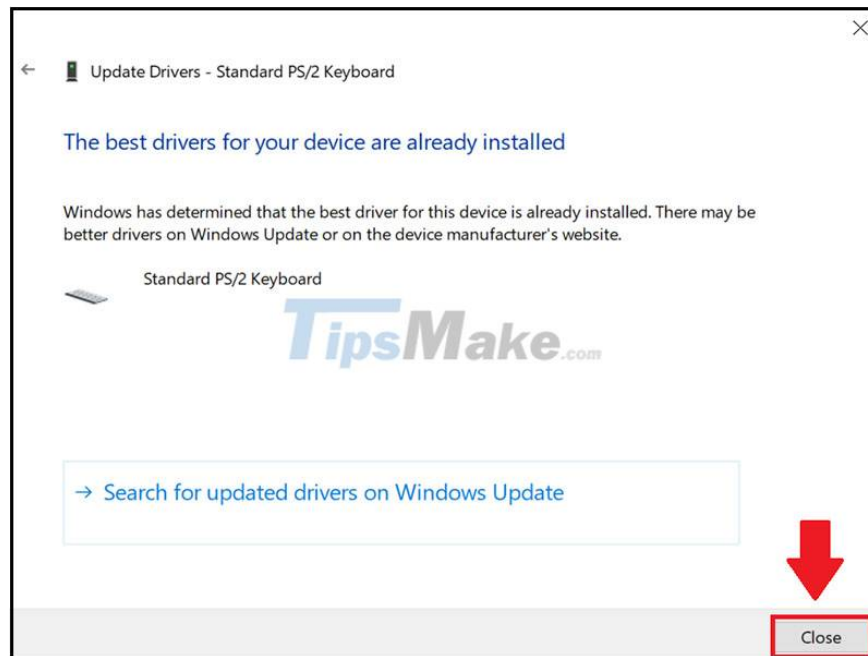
Update Drivers - Standard PS/2 Keyboard

The best drivers for your device are already installed

Windows has determined that the best driver for this device is already installed. There may be better drivers on Windows Update or on the device manufacturer's website.

Standard PS/2 Keyboard

TipsMake.com

→ Search for updated drivers on Windows Update

Close